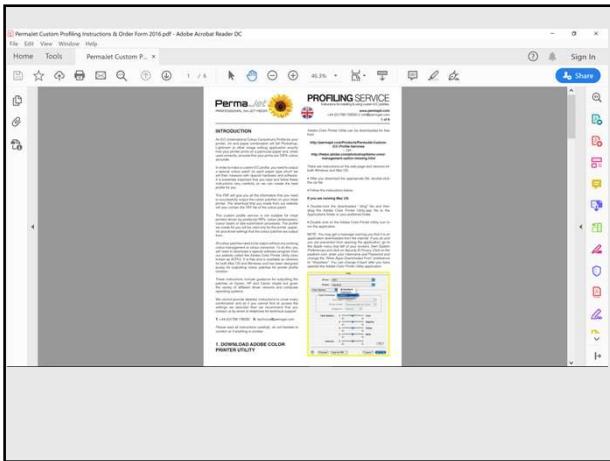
Permajet Custom Profiling Instructions & Order Form 2016.pdf - Adobe Acrobat Reader DC

File Edit View Window Help

Home Tools Permajet Custom P... ×

Sign In

1 / 6

46.3%

Share

PermaJet

PROFILING SERVICE

INTRODUCTION

1. DOWNLOAD ADOBE COLOR PRINTER UTILITY

If you are running Mac OS

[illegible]